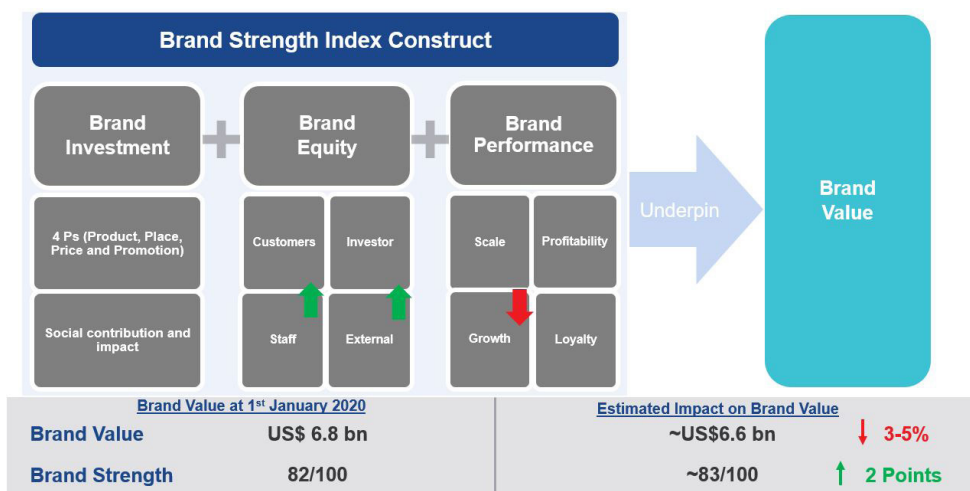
Brand Strength Index Construct

Brand Investment

Brand Equity

Brand Performance

4 Ps (Product, Place, Price and Promotion)

Social contribution and impact

Customers

Investor

Staff

External

Scale

Profitability

Growth

Loyalty

Underpin

Brand Value

Brand Value at 1st January 2020

Estimated Impact on Brand Value

| Brand Value | US$ 6.8 bn | ~US$6.6 bn | 3-5% |
|---|---|---|---|
| Brand Strength | 82/100 | ~83/100 | 2 Points |